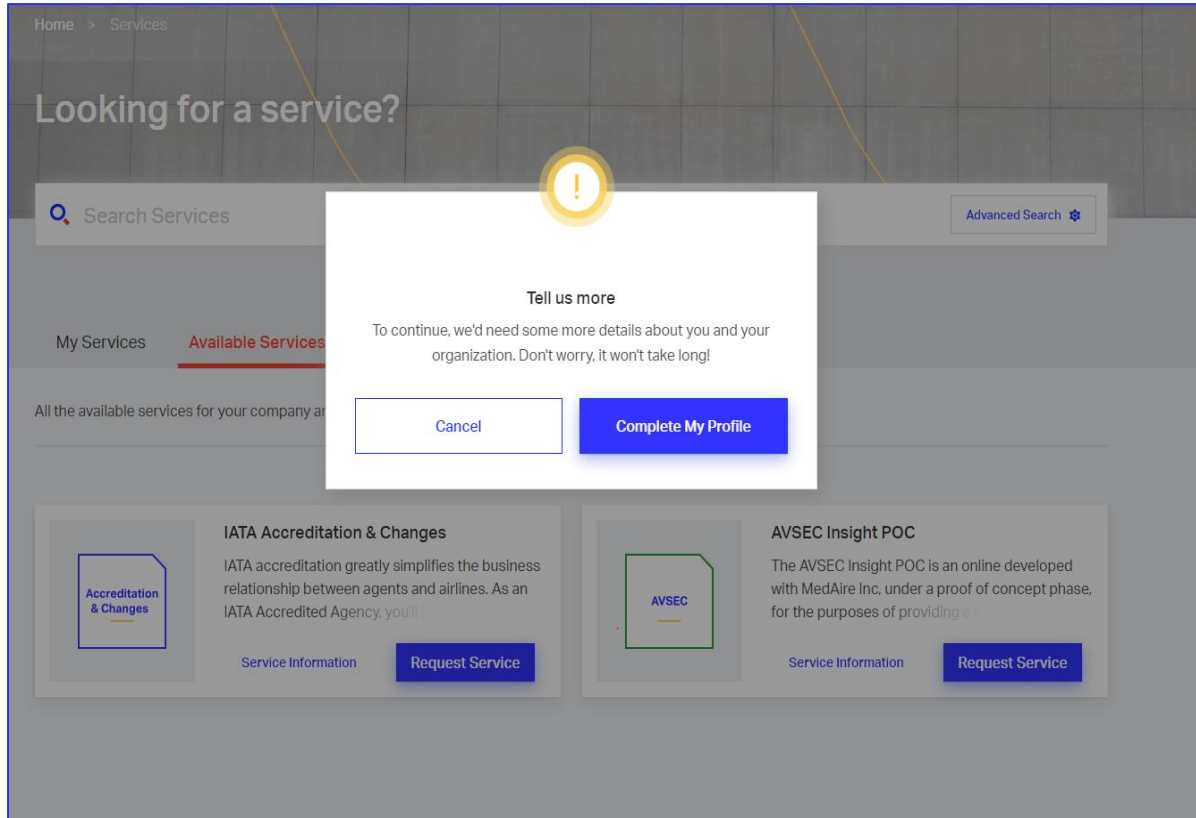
Home > Services

Looking for a service?

Search Services

Advanced Search

!

Tell us more

To continue, we'd need some more details about you and your organization. Don't worry, it won't take long!

Cancel

Complete My Profile

My Services

Available Services

All the available services for your company ar

Accreditation & Changes

IATA Accreditation & Changes

IATA accreditation greatly simplifies the business relationship between agents and airlines. As an IATA Accredited Agency, you'll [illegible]

Service Information

Request Service

AVSEC

AVSEC Insight POC

The AVSEC Insight POC is an online developed with MedAire Inc, under a proof of concept phase, for the purposes of providing a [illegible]

Service Information

Request Service